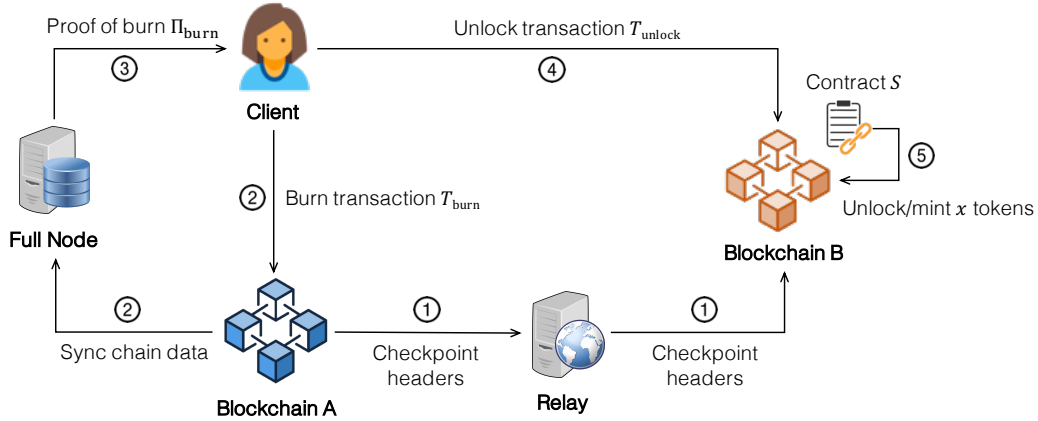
Proof of burn $\Pi_{\texttt{burn}}$

③

Client

Unlock transaction $T_{\text{unlock}}$

④

Contract $S$

⑤

Unlock/mint $x$ tokens

Blockchain B

②

Burn transaction $T_{\text{burn}}$

Full Node

②

Sync chain data

Blockchain A

①

Checkpoint headers

Relay

①

Checkpoint headers